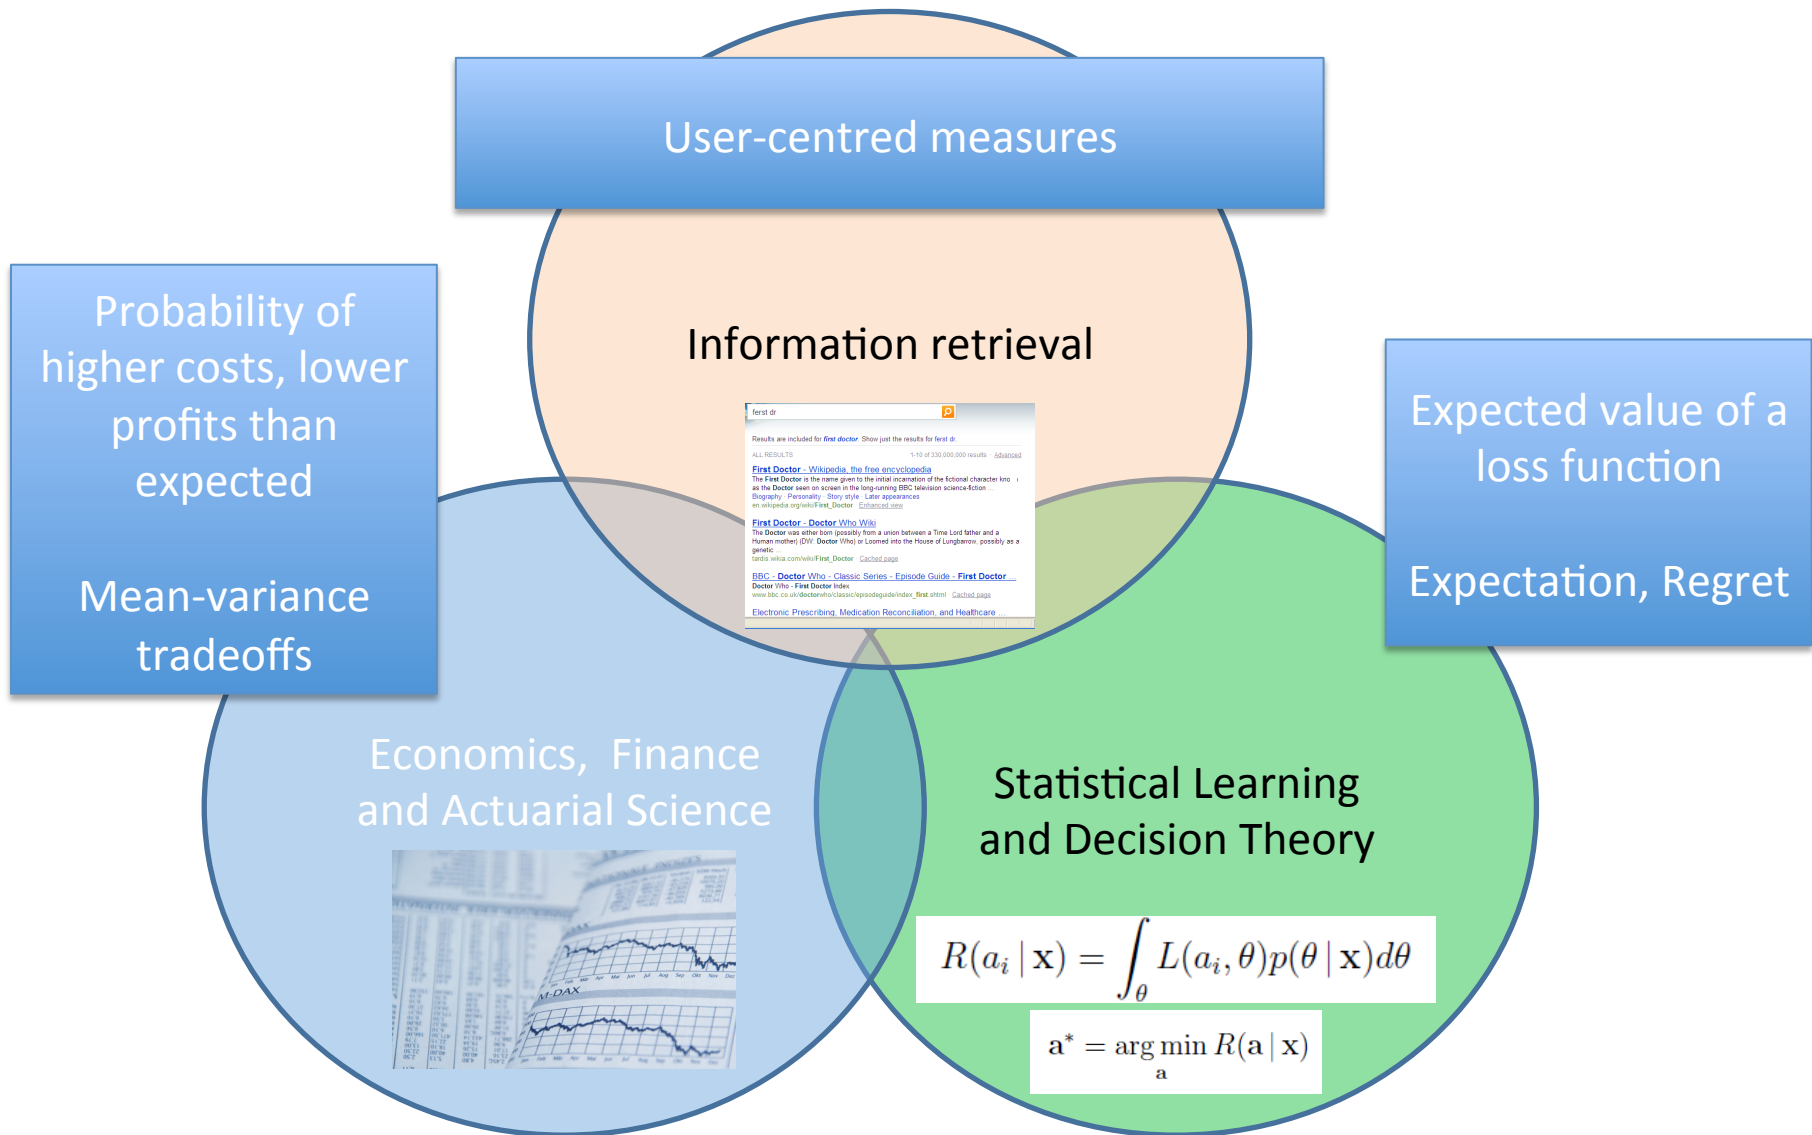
User-centred measures

Probability of higher costs, lower profits than expected

Mean-variance tradeoffs

Information retrieval

ferst dr

Results are included for first doctor. Show just the results for ferst dr

ALL RESULTS

1-10 of 330,000,000 results · Advanced

First Doctor - Wikipedia, the free encyclopedia

The First Doctor is the name given to the initial incarnation of the fictional character kno... as the Doctor seen on screen in the long-running BBC television science-fiction ...

Biography · Personality · Story style · Later appearances

en.wikipedia.org/wiki/First_Doctor · Enhanced view

First Doctor - Doctor Who Wiki

The Doctor was either born (possibly from a union between a Time Lord father and a Human mother) (DW: Doctor Who) or Loomed into the House of Lungbarrow, possibly as a genetic ...

tardis.wikia.com/wiki/First_Doctor · Cached page

BBC - Doctor Who - Classic Series - Episode Guide - First Doctor ...

Doctor Who - First Doctor Index

www.bbc.co.uk/doctorwho/classic/episodeguide/index_first.shtml · Cached page

Electronic Prescribing, Medication Reconciliation, and Healthcare ...

Expected value of a loss function

Expectation, Regret

Economics, Finance and Actuarial Science

M-DAX

Statistical Learning and Decision Theory

$R(a_i \mid \mathbf{x}) = \int_\theta L(a_i, \theta) p(\theta \mid \mathbf{x}) d\theta$

$\mathbf{a}^* = \arg\min_{\mathbf{a}} R(\mathbf{a} \mid \mathbf{x})$